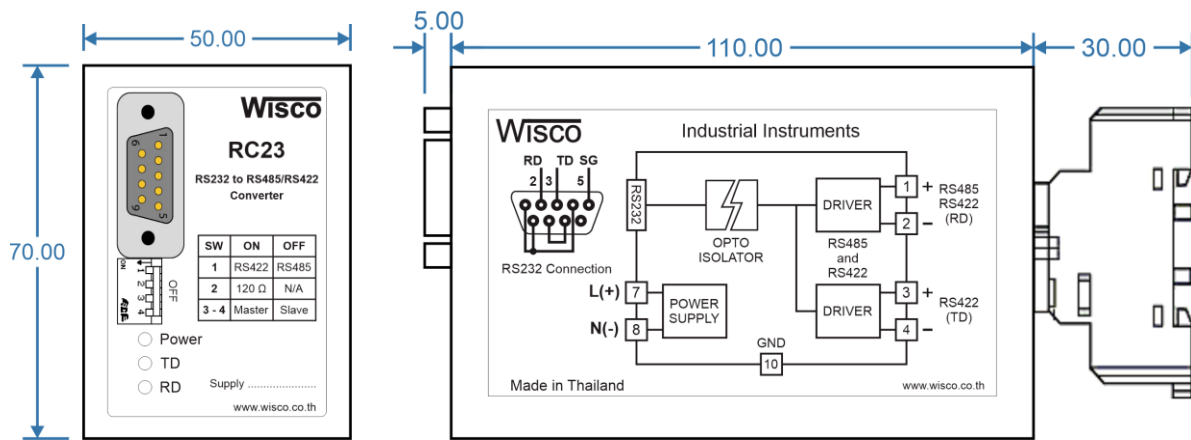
50.00

70.00

WISCO

1
6
9
5

RC23

RS232 to RS485/RS422 Converter

| SW | ON | OFF |
|---|---|---|
| 1 | RS422 | RS485 |
| 2 | 120 Ω | N/A |
| 3 - 4 | Master | Slave |

ON
1
2
3
4
OFF

Power
TD
RD

Supply ......................

www.wisco.co.th

5.00

110.00

30.00

WISCO

Industrial Instruments

RD TD SG
2 3 5

RS232 Connection

RS232

OPTO ISOLATOR

DRIVER

RS485 and RS422

DRIVER

1 +
2 −
RS485 RS422 (RD)

3 +
4 −
RS422 (TD)

L(+) 7
N(-) 8

POWER SUPPLY

GND
10

Made in Thailand

www.wisco.co.th